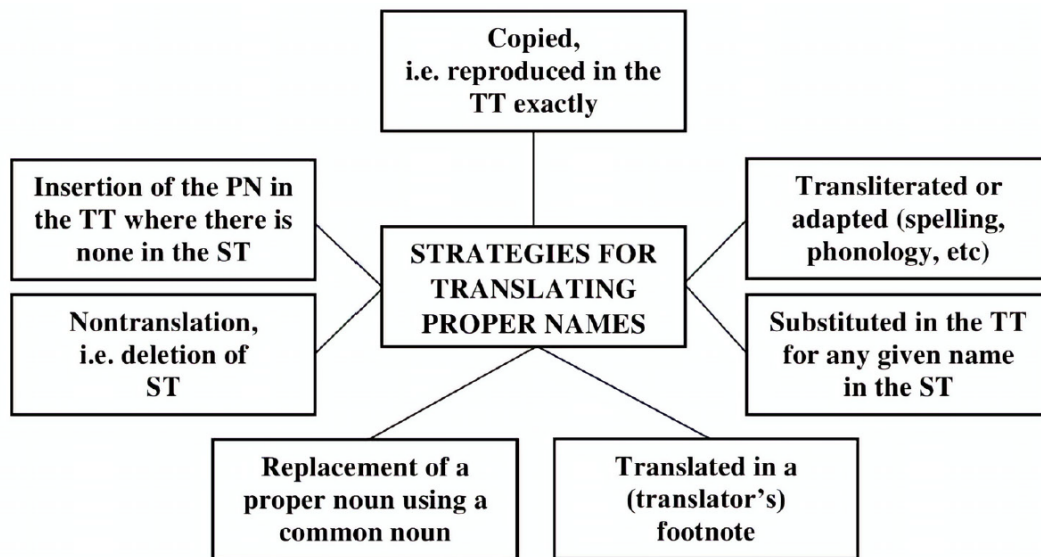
Copied, i.e. reproduced in the TT exactly

Insertion of the PN in the TT where there is none in the ST

Transliterated or adapted (spelling, phonology, etc)

STRATEGIES FOR TRANSLATING PROPER NAMES

Nontranslation, i.e. deletion of ST

Substituted in the TT for any given name in the ST

Replacement of a proper noun using a common noun

Translated in a (translator's) footnote